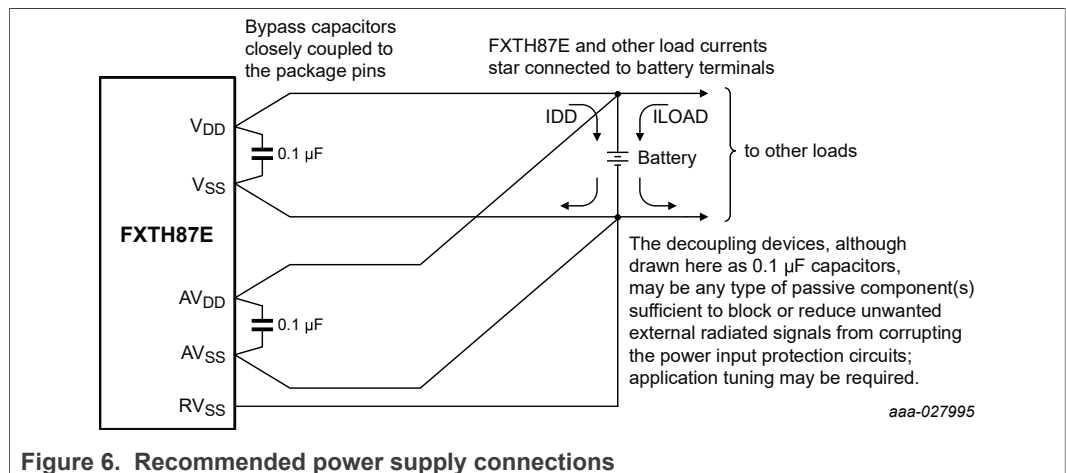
Bypass capacitors closely coupled to the package pins

FXTH87E and other load currents star connected to battery terminals

$V_{DD}$

$V_{SS}$

0.1 µF

IDD

ILOAD

Battery

to other loads

FXTH87E

The decoupling devices, although drawn here as 0.1 µF capacitors, may be any type of passive component(s) sufficient to block or reduce unwanted external radiated signals from corrupting the power input protection circuits; application tuning may be required.

$AV_{DD}$

0.1 µF

$AV_{SS}$

$RV_{SS}$

aaa-027995

Figure 6. Recommended power supply connections